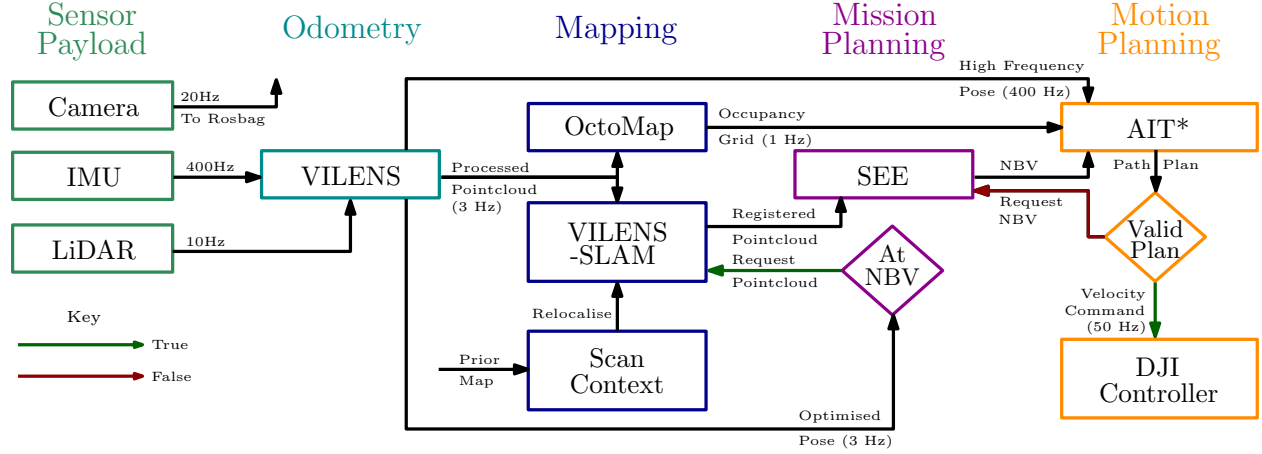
Sensor Payload

Odometry

Mapping

Mission Planning

Motion Planning

Camera

20Hz
To Rosbag

IMU

400Hz

LiDAR

10Hz

VILENS

Processed
Pointcloud
(3 Hz)

High Frequency
Pose (400 Hz)

OctoMap

Occupancy
Grid (1 Hz)

VILENS
-SLAM

Registered
Pointcloud

Request
Pointcloud

Relocalise

Prior
Map

Scan
Context

SEE

NBV

Request
NBV

At
NBV

Optimised
Pose (3 Hz)

AIT*

Path Plan

Valid
Plan

Velocity
Command
(50 Hz)

DJI
Controller

Key
True
False